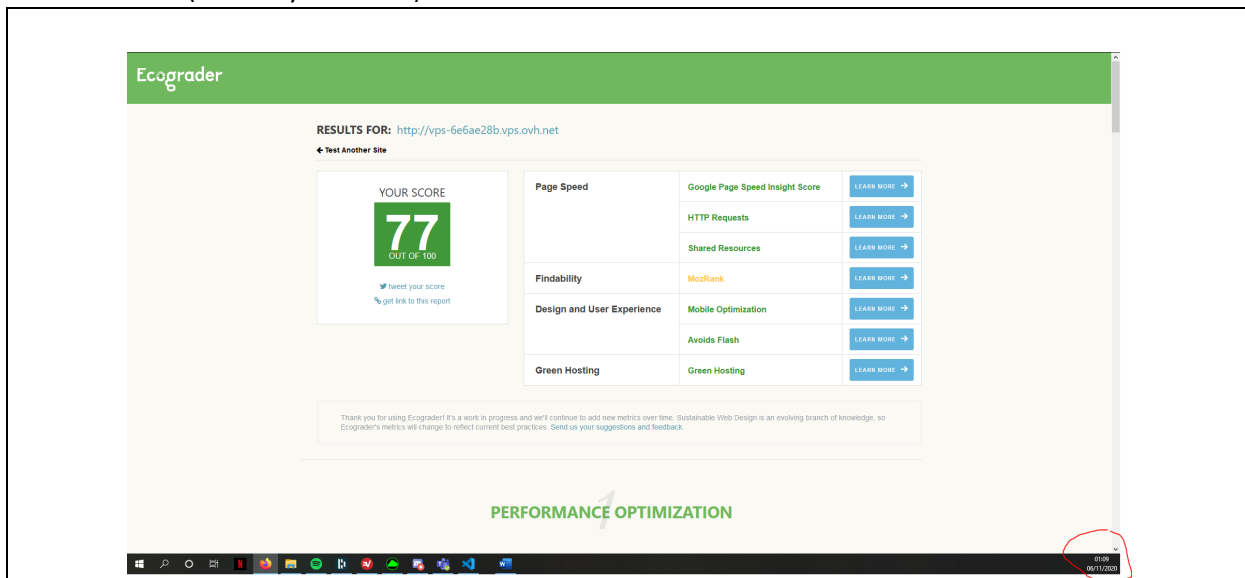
Ecograder

RESULTS FOR: http://vps-6e6ae28b.vps.ovh.net

← Test Another Site

YOUR SCORE

77

OUT OF 100

tweet your score

get link to this report

| | | |
|---|---|---|
| Page Speed | Google Page Speed Insight Score | LEARN MORE → |
| | HTTP Requests | LEARN MORE → |
| | Shared Resources | LEARN MORE → |
| Findability | MozRank | LEARN MORE → |
| Design and User Experience | Mobile Optimization | LEARN MORE → |
| | Avoids Flash | LEARN MORE → |
| Green Hosting | Green Hosting | LEARN MORE → |

Thank you for using Ecograder! It's a work in progress and we'll continue to add new metrics over time. Sustainable Web Design is an evolving branch of knowledge, so Ecograder's metrics will change to reflect current best practices. Send us your suggestions and feedback.

1

PERFORMANCE OPTIMIZATION

01:09
06/11/2020